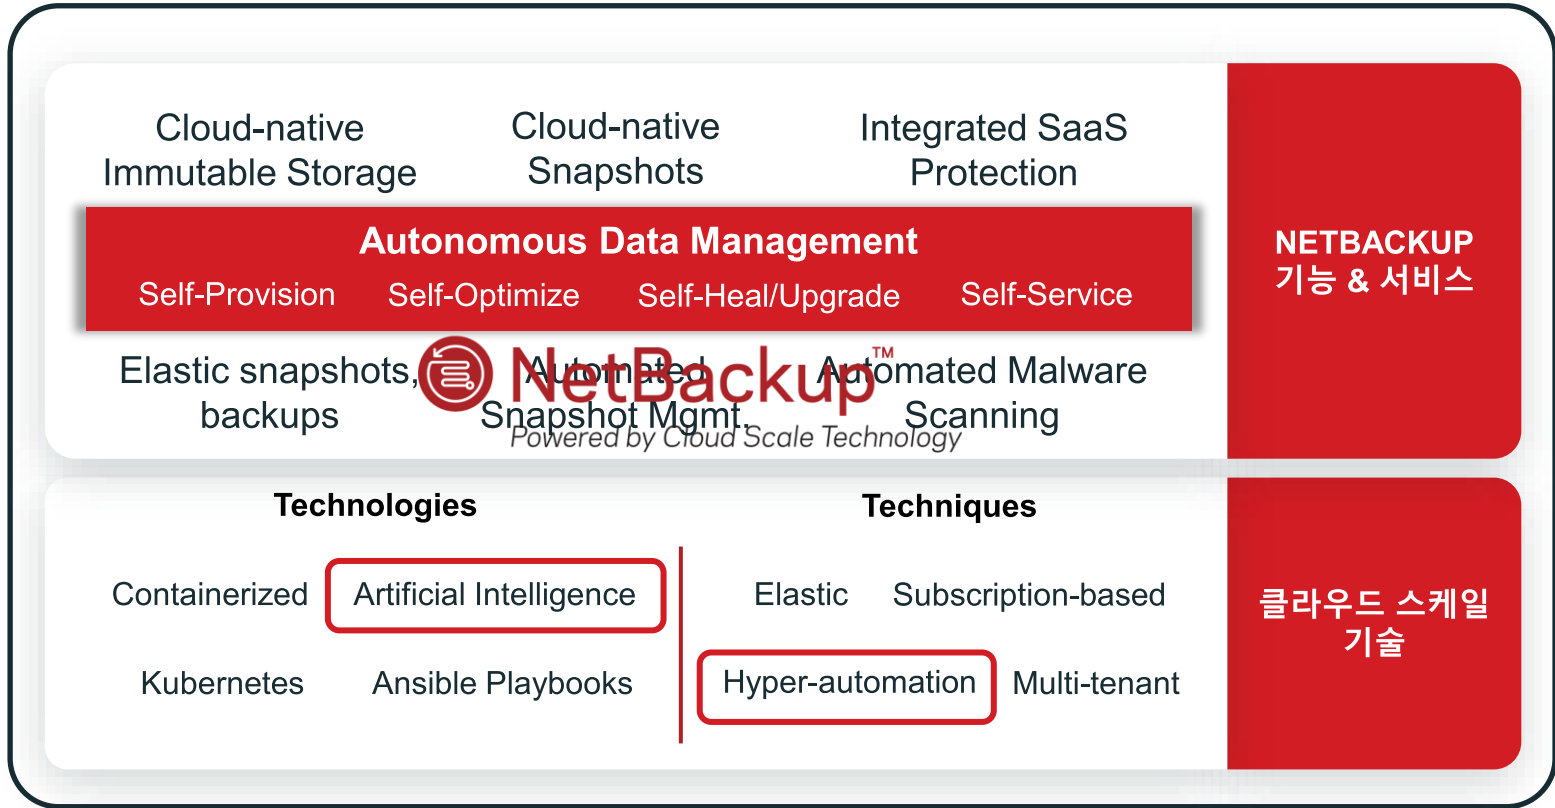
Cloud-native Immutable Storage

Cloud-native Snapshots

Integrated SaaS Protection

Autonomous Data Management

Self-Provision Self-Optimize Self-Heal/Upgrade Self-Service

Elastic snapshots, backups

Automated Snapshot Mgmt.

Automated Malware Scanning

NetBackup™
Powered by Cloud Scale Technology

NETBACKUP 기능 & 서비스

Technologies

Containerized

Artificial Intelligence

Kubernetes

Ansible Playbooks

Techniques

Elastic

Subscription-based

Hyper-automation

Multi-tenant

클라우드 스케일 기술